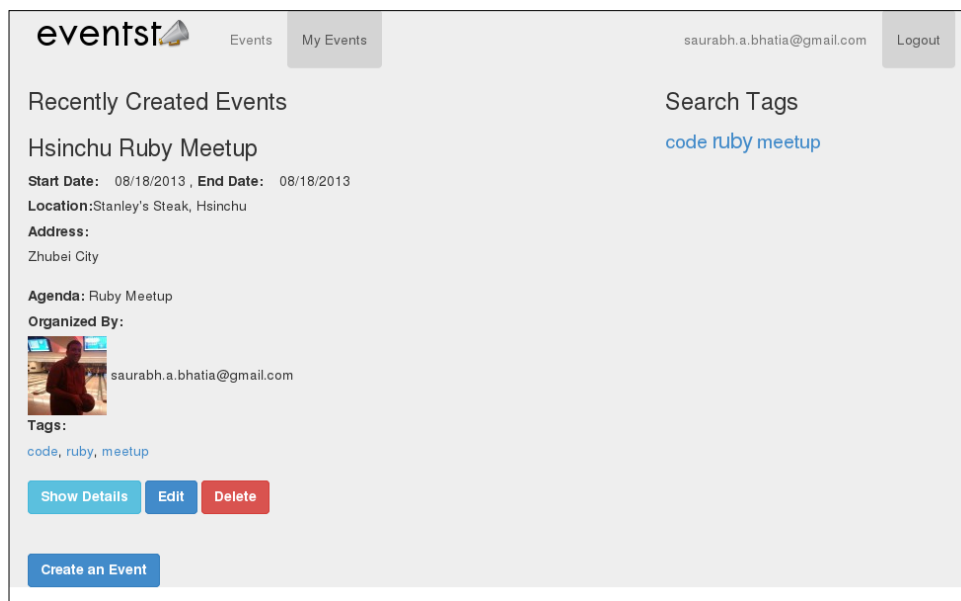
eventst

Events My Events

saurabh.a.bhatia@gmail.com Logout

Recently Created Events

Hsinchu Ruby Meetup

Start Date: 08/18/2013 , End Date: 08/18/2013

Location:Stanley's Steak, Hsinchu

Address:

Zhubei City

Agenda: Ruby Meetup

Organized By:

saurabh.a.bhatia@gmail.com

Tags:

code, ruby, meetup

Show Details Edit Delete

Create an Event

Search Tags

code ruby meetup